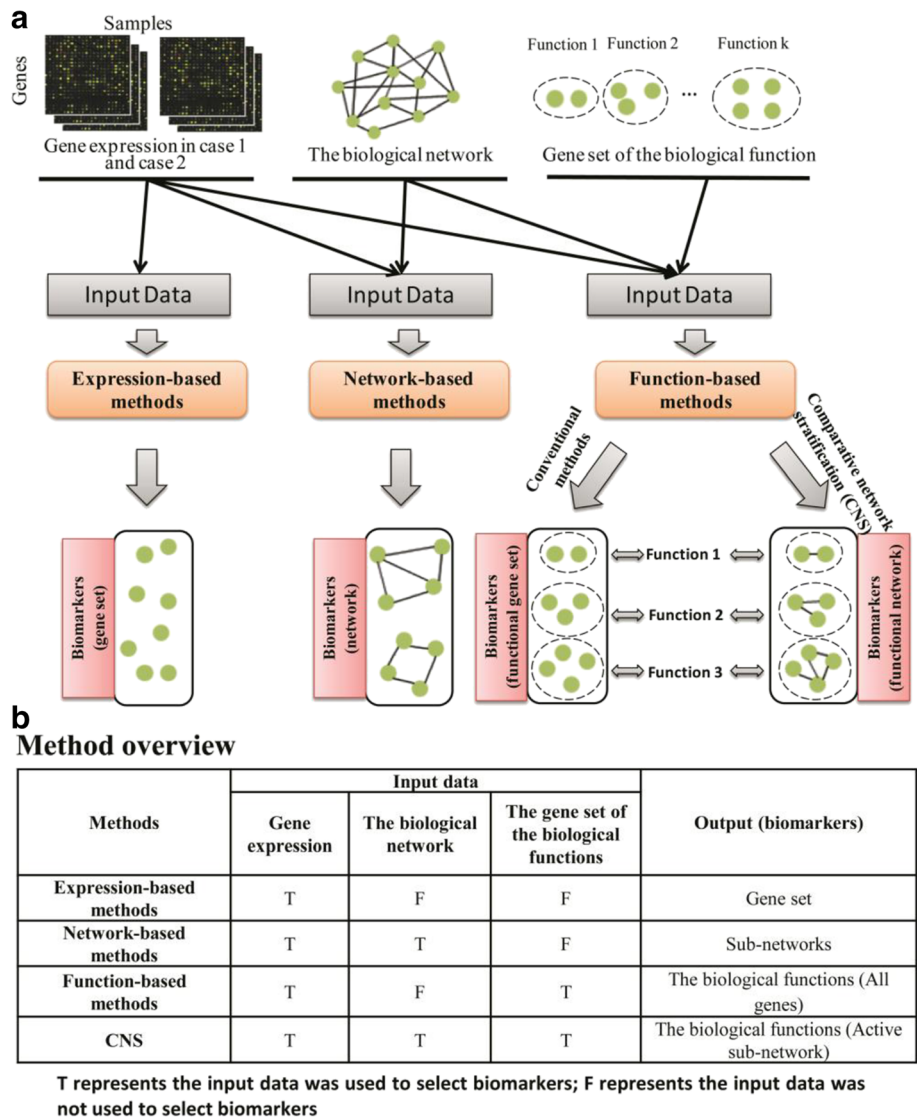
a

Samples

Genes

Gene expression in case 1 and case 2

The biological network

Function 1 Function 2 ... Function k

Gene set of the biological function

Input Data

Input Data

Input Data

Expression-based methods

Network-based methods

Function-based methods

Conventional methods

Comparative network stratification (CNS)

Biomarkers (gene set)

Biomarkers (network)

Biomarkers (functional gene set)

Function 1

Function 2

Function 3

Biomarkers (functional network)

b

Method overview

| Methods | Input data: Gene expression | Input data: The biological network | Input data: The gene set of the biological functions | Output (biomarkers) |
|---|---|---|---|---|
| Expression-based methods | T | F | F | Gene set |
| Network-based methods | T | T | F | Sub-networks |
| Function-based methods | T | F | T | The biological functions (All genes) |
| CNS | T | T | T | The biological functions (Active sub-network) |

T represents the input data was used to select biomarkers; F represents the input data was not used to select biomarkers